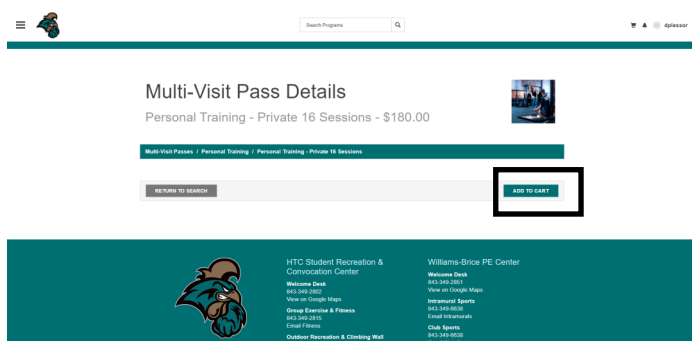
Search Programs

dplessor

Multi-Visit Pass Details

Personal Training - Private 16 Sessions - $180.00

Multi-Visit Passes / Personal Training / Personal Training - Private 16 Sessions

RETURN TO SEARCH

ADD TO CART

HTC Student Recreation & Convocation Center

Welcome Desk
843-349-2802
View on Google Maps

Group Exercise & Fitness
843-349-2815
Email Fitness

Outdoor Recreation & Climbing Wall

Williams-Brice PE Center

Welcome Desk
843-349-2851
View on Google Maps

Intramural Sports
843-349-6638
Email Intramurals

Club Sports
843-349-6638